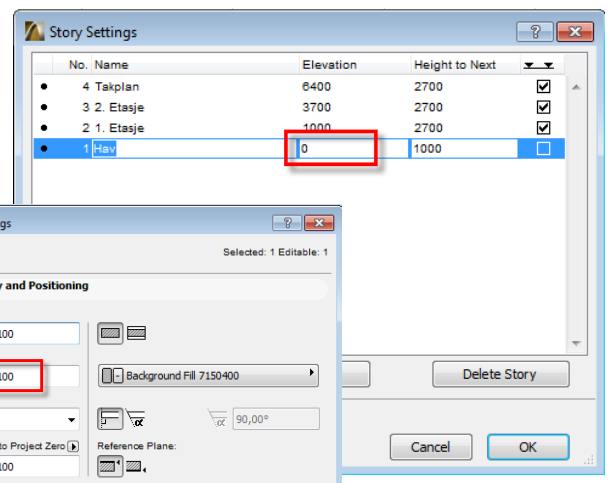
Story Settings

| | No. | Name | Elevation | Height to Next | |
|---|---|---|---|---|---|
| • | 4 | Takplan | 6400 | 2700 | ☑ |
| • | 3 | 2. Etasje | 3700 | 2700 | ☑ |
| • | 2 | 1. Etasje | 1000 | 2700 | ☑ |
| • | 1 | Hav | 0 | 1000 | ☐ |

Delete Story

Cancel

OK

gs

Selected: 1 Editable: 1

y and Positioning

100

100

Background Fill 7150400

90,00°

to Project Zero

Reference Plane:

100